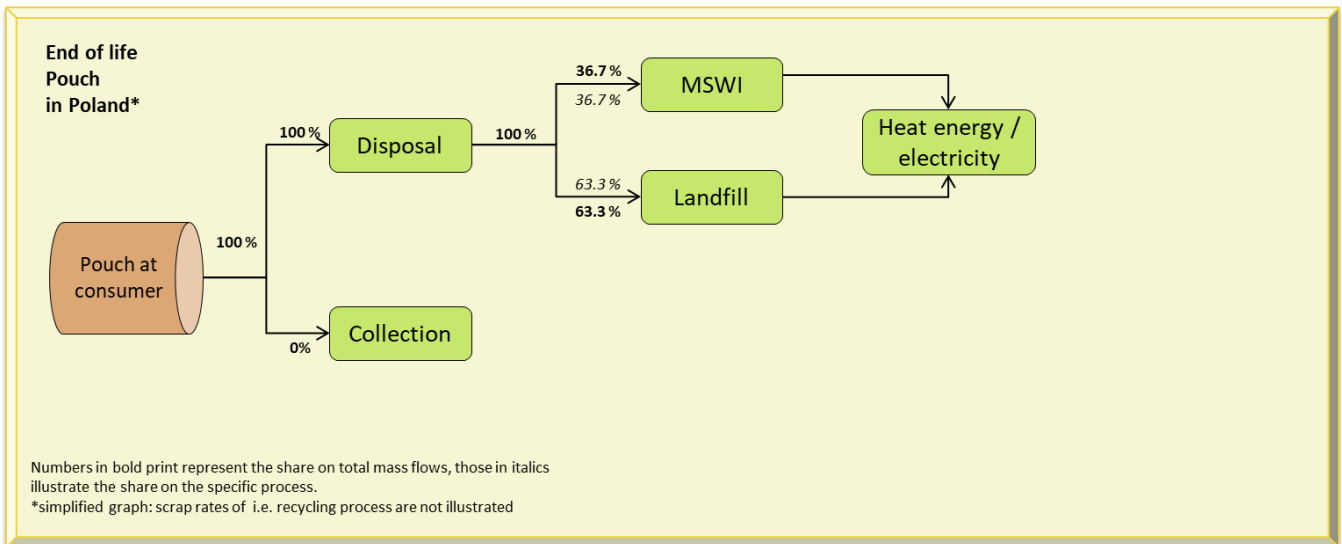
End of life
Pouch
in Poland*

Pouch at consumer

100 %

100 %

Disposal

100 %

0%

Collection

36.7 %

*36.7 %*

MSWI

*63.3 %*

63.3 %

Landfill

Heat energy / electricity

Numbers in bold print represent the share on total mass flows, those in italics illustrate the share on the specific process.
*simplified graph: scrap rates of i.e. recycling process are not illustrated